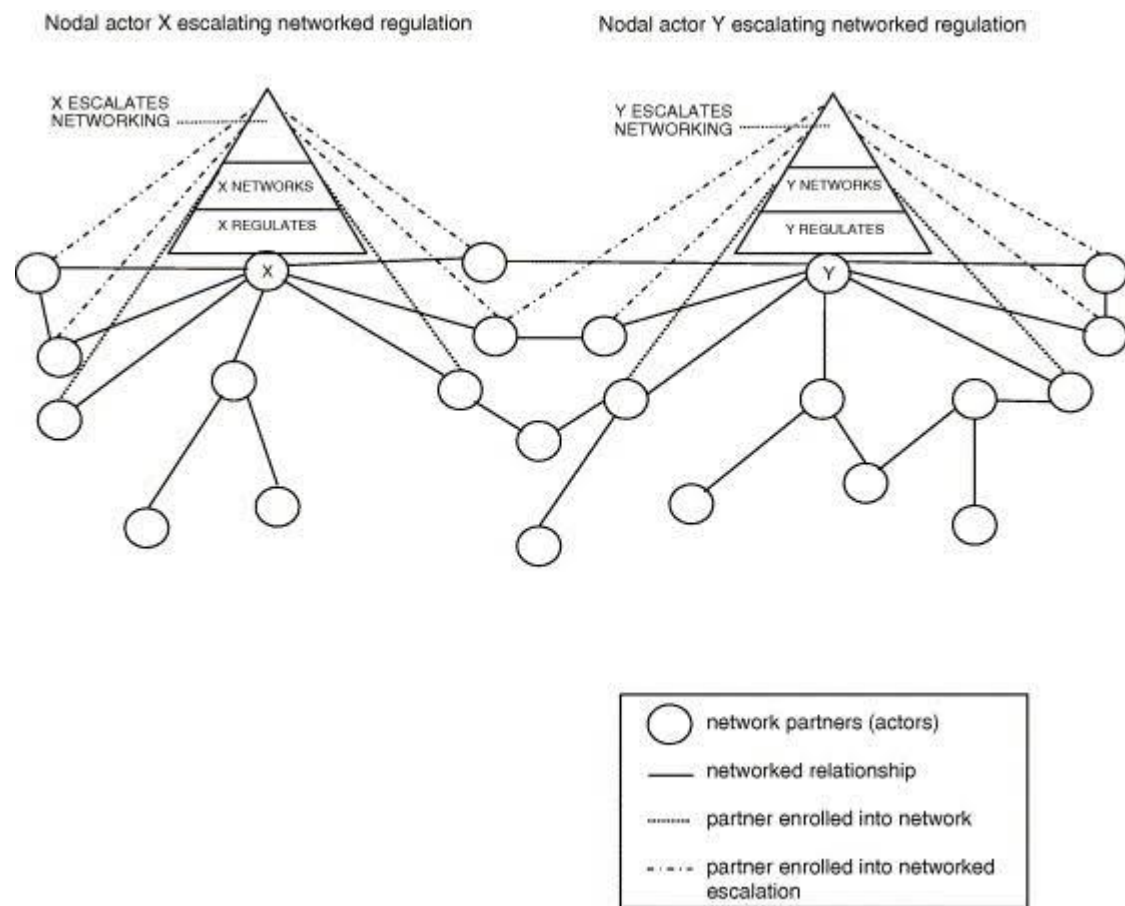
Nodal actor X escalating networked regulation

Nodal actor Y escalating networked regulation

X ESCALATES NETWORKING

X NETWORKS

X REGULATES

X

Y ESCALATES NETWORKING

Y NETWORKS

Y REGULATES

Y

network partners (actors)

networked relationship

partner enrolled into network

partner enrolled into networked escalation